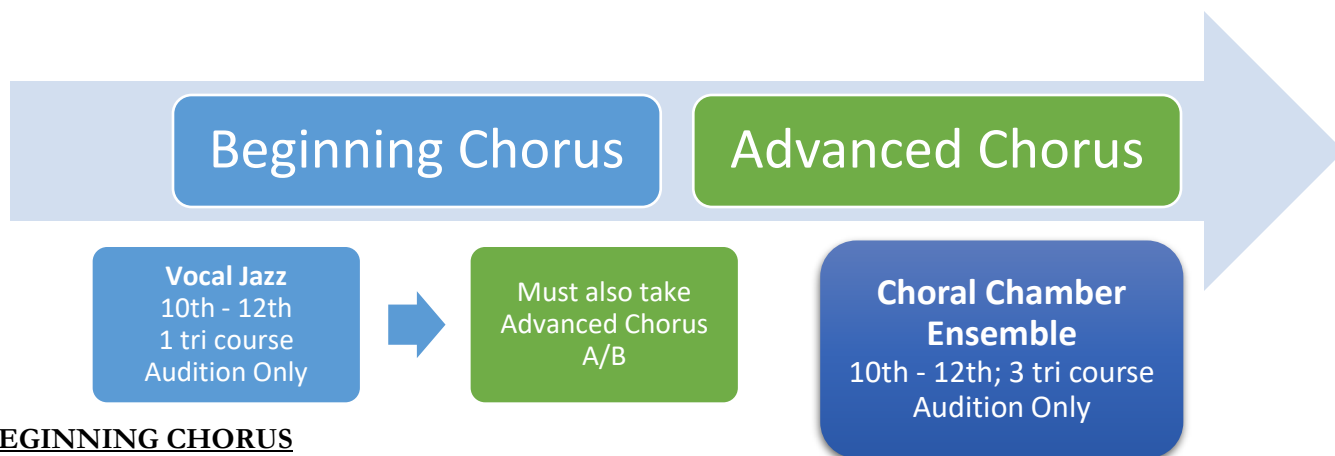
Beginning Chorus

Advanced Chorus

**Vocal Jazz**
10th - 12th
1 tri course
Audition Only

Must also take Advanced Chorus A/B

**Choral Chamber Ensemble**
10th - 12th; 3 tri course
Audition Only

EGINNING CHORUS